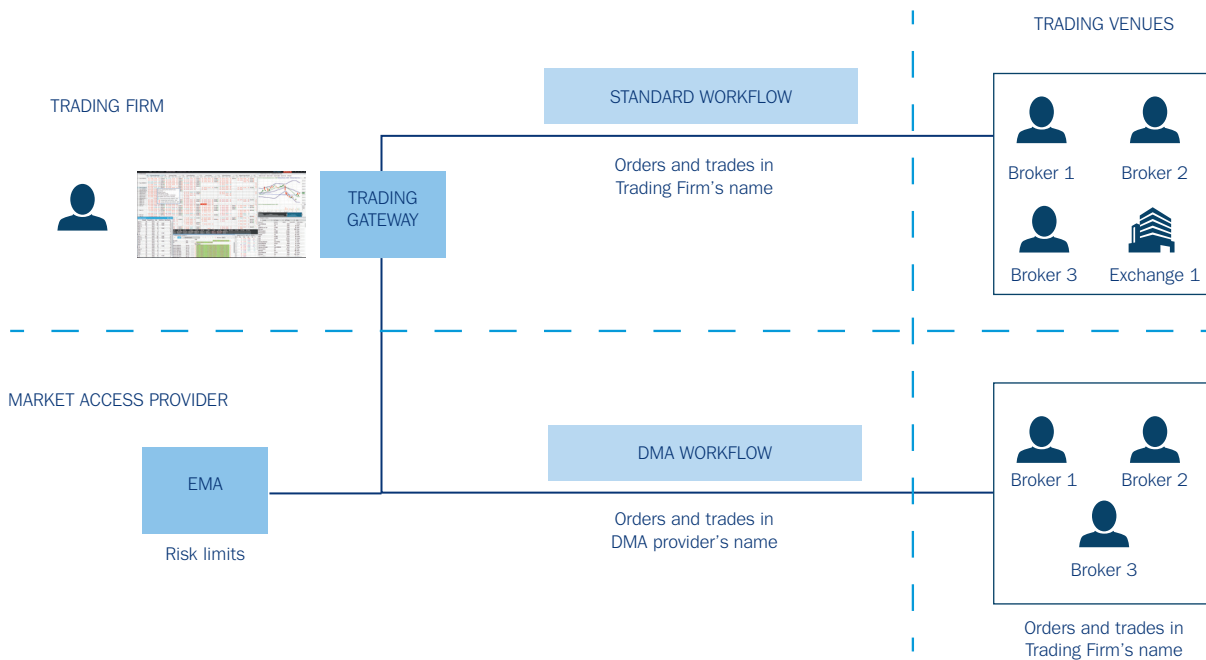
TRADING VENUES

TRADING FIRM

STANDARD WORKFLOW

TRADING GATEWAY

Orders and trades in Trading Firm's name

Broker 1

Broker 2

Broker 3

Exchange 1

MARKET ACCESS PROVIDER

EMA

Risk limits

DMA WORKFLOW

Orders and trades in DMA provider's name

Broker 1

Broker 2

Broker 3

Orders and trades in Trading Firm's name